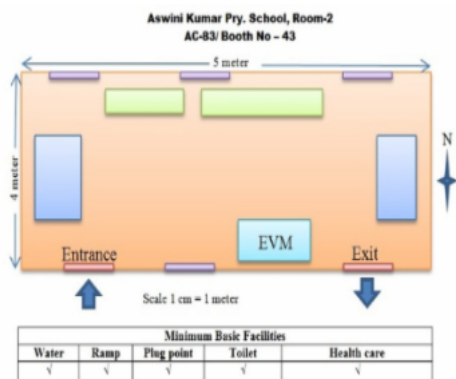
Aswini Kumar Pry. School, Room-2
AC-83/ Booth No - 43

5 meter

4 meter

N

EVM

Entrance

Exit

Scale 1 cm = 1 meter

| Minimum Basic Facilities | | | | |
|---|---|---|---|---|
| Water | Ramp | Plug point | Toilet | Health care |
| √ | √ | √ | √ | √ |